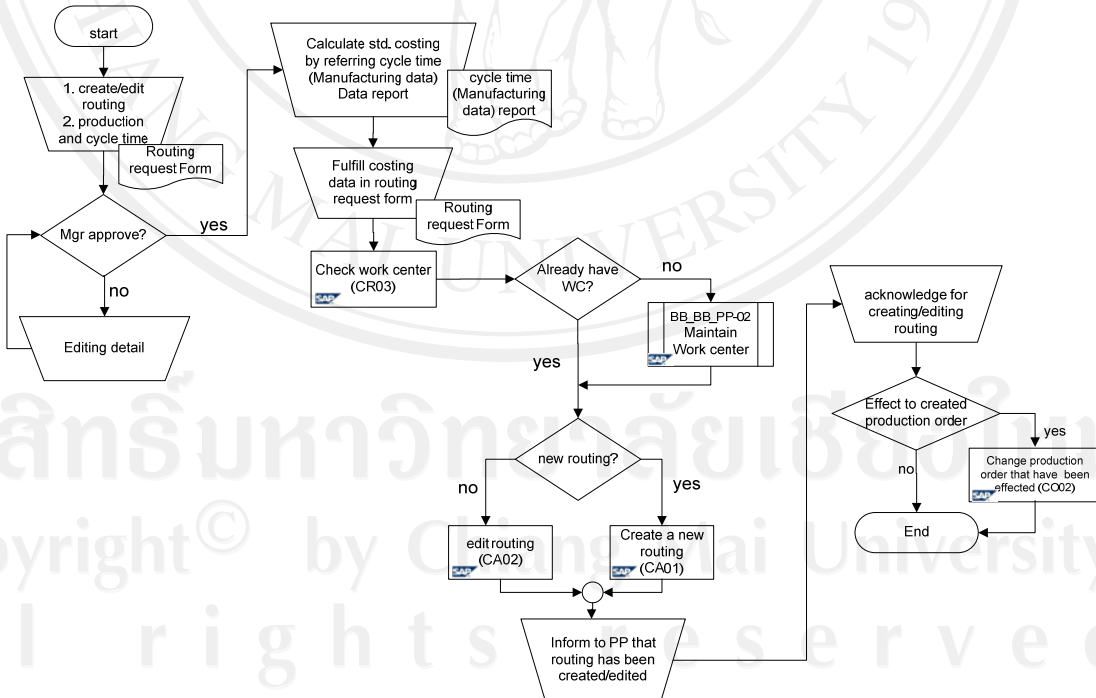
start

1. create/edit routing
2. production and cycle time

Routing request Form

Mgr approve?

yes

no

Editing detail

Calculate std. costing by referring cycle time (Manufacturing data) Data report

cycle time (Manufacturing data) report

Fulfill costing data in routing request form

Routing request Form

Check work center (CR03)

SAP

Already have WC?

no

BB_BB_PP-02 Maintain Work center

SAP

yes

new routing?

no

yes

edit routing (CA02)

SAP

Create a new routing (CA01)

SAP

Inform to PP that routing has been created/edited

acknowledge for creating/editing routing

Effect to created production order

yes

no

Change production order that have been effected (CO02)

SAP

End

ลิขสิทธิ์มหาวิทยาลัยเชียงใหม่
Copyright© by Chiang Mai University
All rights reserved